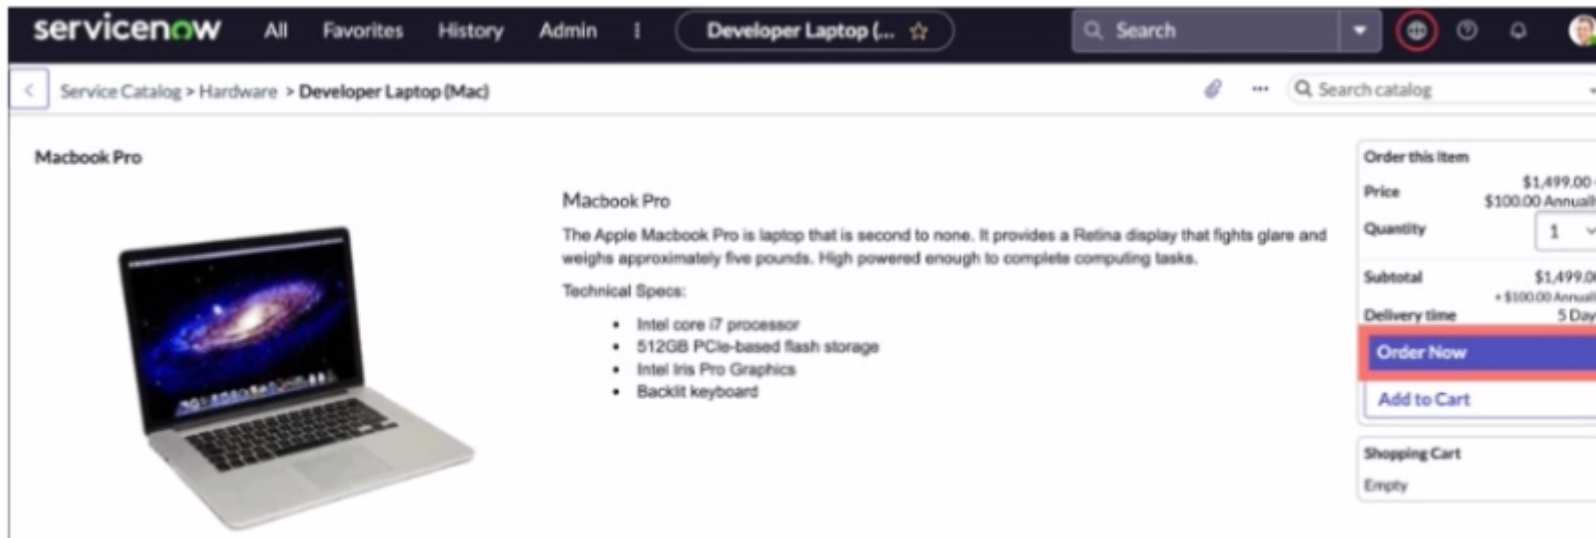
servicenow All Favorites History Admin ⋮ Developer Laptop (... ☆ Search

< Service Catalog > Hardware > Developer Laptop (Mac) ··· Search catalog

Macbook Pro

Macbook Pro

The Apple Macbook Pro is laptop that is second to none. It provides a Retina display that fights glare and weighs approximately five pounds. High powered enough to complete computing tasks.

Technical Specs:

- Intel core i7 processor
- 512GB PCIe-based flash storage
- Intel Iris Pro Graphics
- Backlit keyboard

Order this Item

Price $1,499.00 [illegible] $100.00 Annuall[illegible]

Quantity 1

Subtotal $1,499.0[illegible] + $100.00 Annual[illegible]

Delivery time 5 Day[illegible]

Order Now

Add to Cart

Shopping Cart

Empty